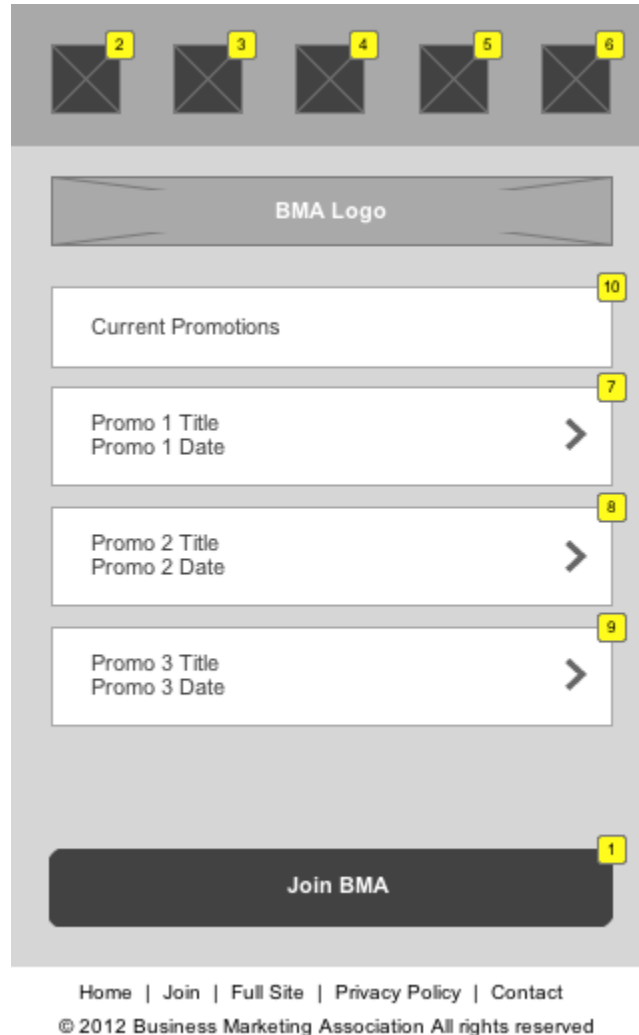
2 3 4 5 6

BMA Logo

10
Current Promotions

7
Promo 1 Title
Promo 1 Date

8
Promo 2 Title
Promo 2 Date

9
Promo 3 Title
Promo 3 Date

1
Join BMA

Home | Join | Full Site | Privacy Policy | Contact
© 2012 Business Marketing Association All rights reserved